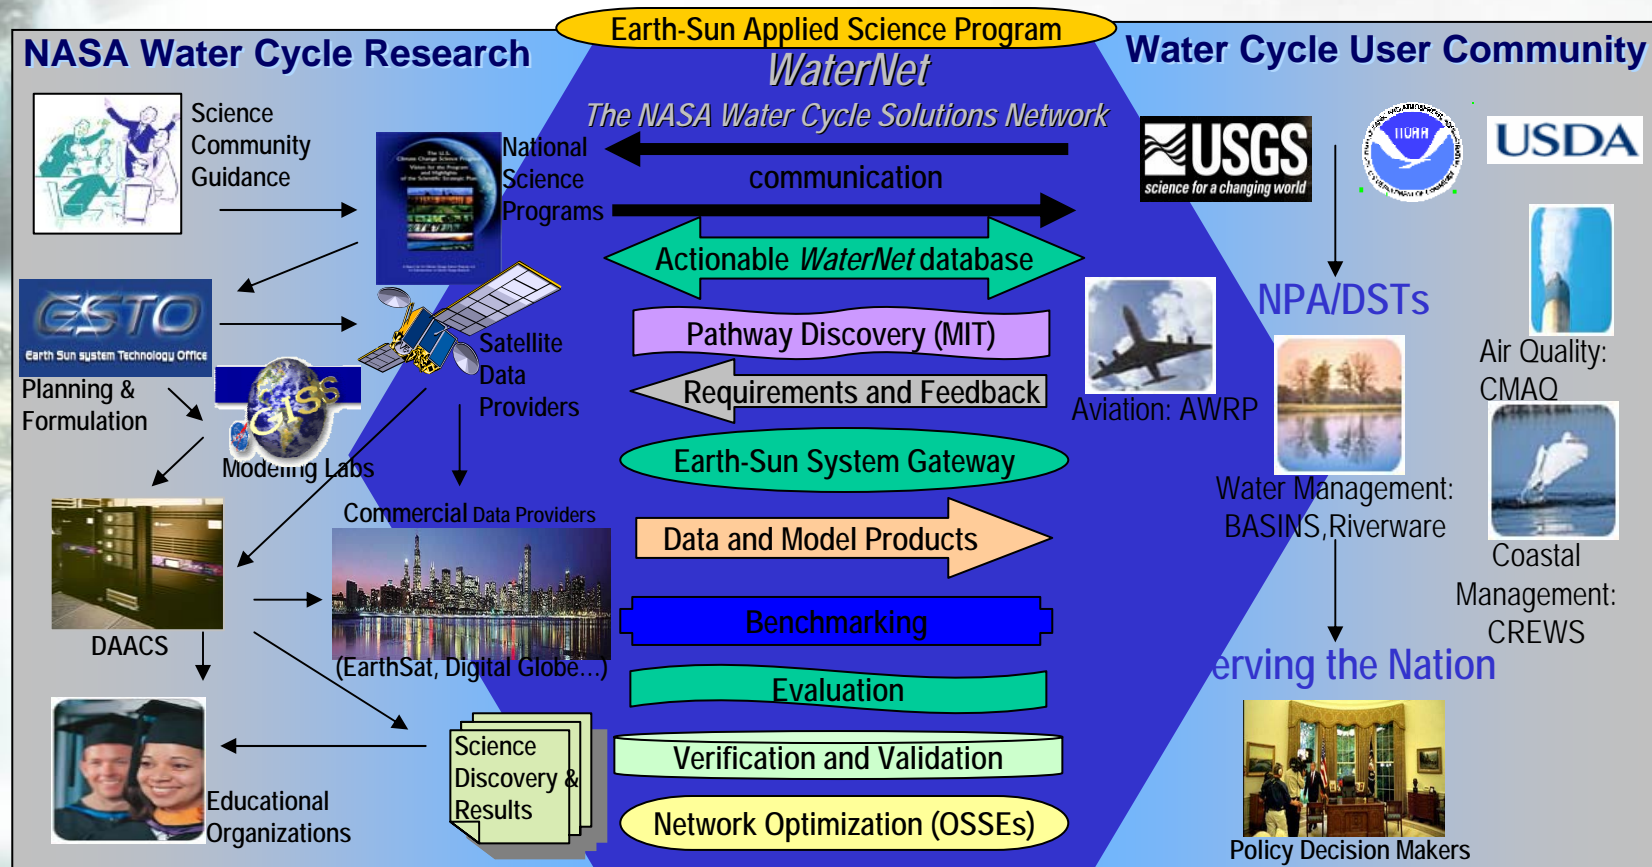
Earth-Sun Applied Science Program

NASA Water Cycle Research

WaterNet

The NASA Water Cycle Solutions Network

Water Cycle User Community

Science Community Guidance

National Science Programs

communication

USGS science for a changing world

NOAA

USDA

ESTO Earth Sun system Technology Office

Actionable WaterNet database

Planning & Formulation

GISS

Modeling Labs

Satellite Data Providers

Pathway Discovery (MIT)

Requirements and Feedback

NPA/DSTs

Air Quality: CMAQ

Aviation: AWRP

Earth-Sun System Gateway

Water Management: BASINS,Riverware

DAACS

Commercial Data Providers

(EarthSat, Digital Globe...)

Data and Model Products

Benchmarking

Evaluation

Coastal Management: CREWS

erving the Nation

Science Discovery & Results

Educational Organizations

Verification and Validation

Network Optimization (OSSEs)

Policy Decision Makers